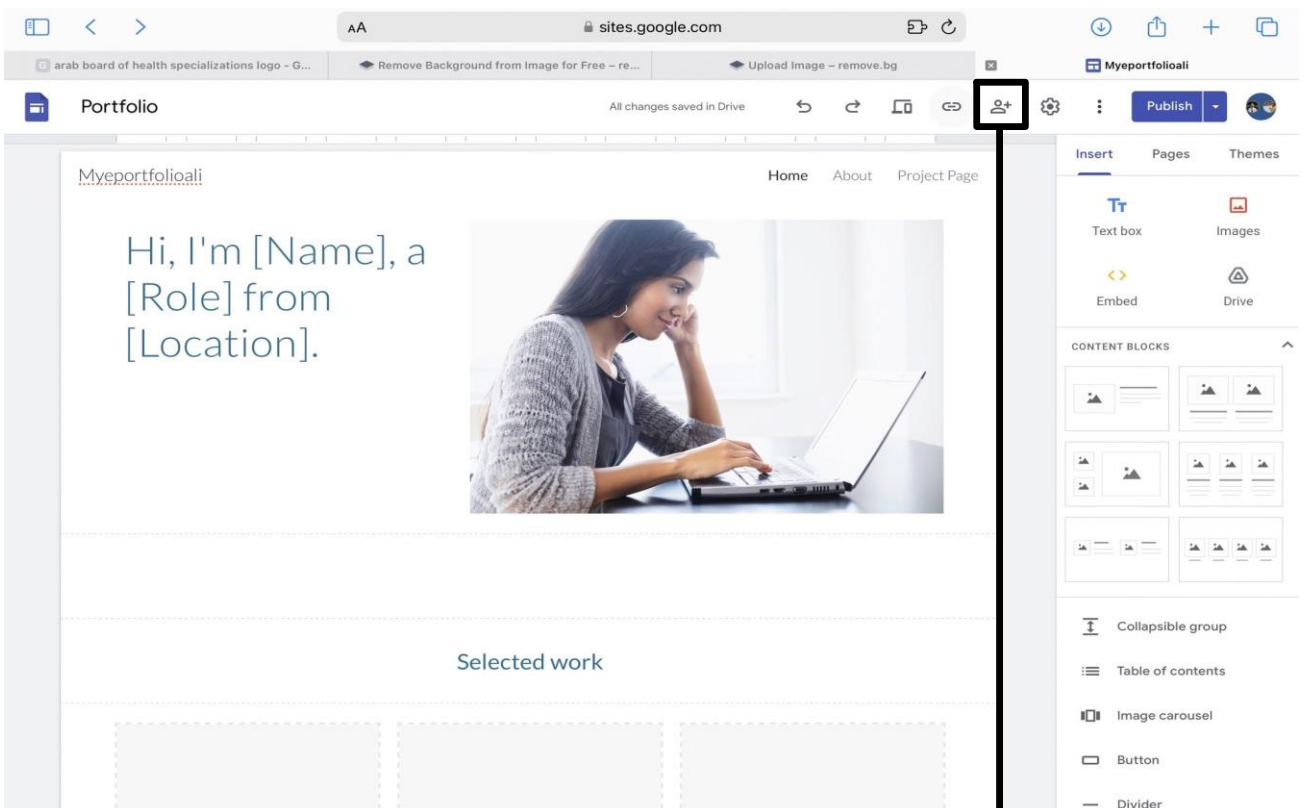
AA sites.google.com

arab board of health specializations logo - G...
Remove Background from Image for Free – re...
Upload Image – remove.bg
Myeportfolioali

Portfolio
All changes saved in Drive
Publish

Insert Pages Themes

Text box
Images
Embed
Drive

CONTENT BLOCKS

Collapsible group
Table of contents
Image carousel
Button
Divider

Myeportfolioali
Home About Project Page

Hi, I'm [Name], a [Role] from [Location].

Selected work